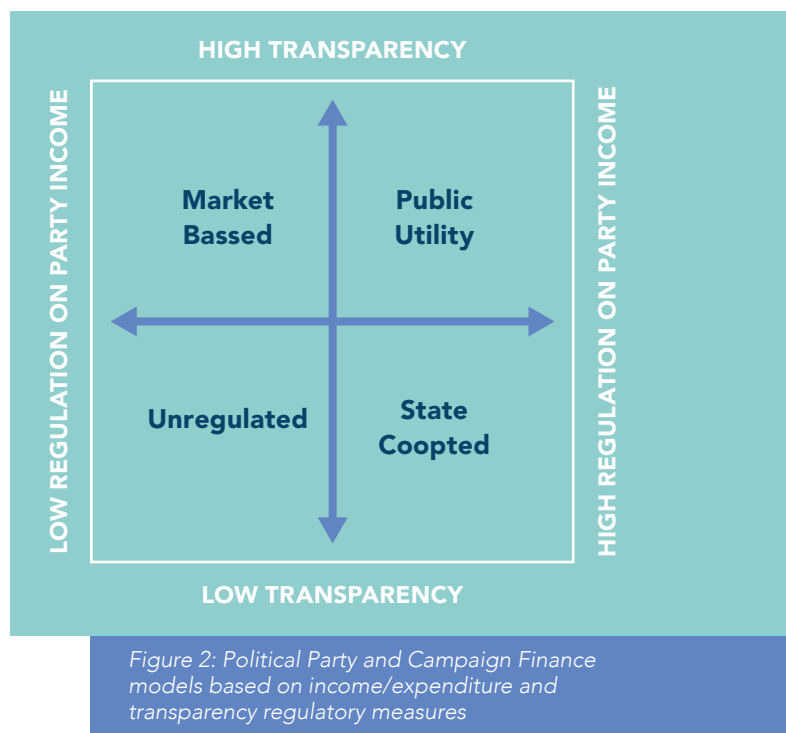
HIGH TRANSPARENCY

LOW REGULATION ON PARTY INCOME

Market Bassed

Public Utility

Unregulated

State Coopted

HIGH REGULATION ON PARTY INCOME

LOW TRANSPARENCY

Figure 2: Political Party and Campaign Finance models based on income/expenditure and transparency regulatory measures